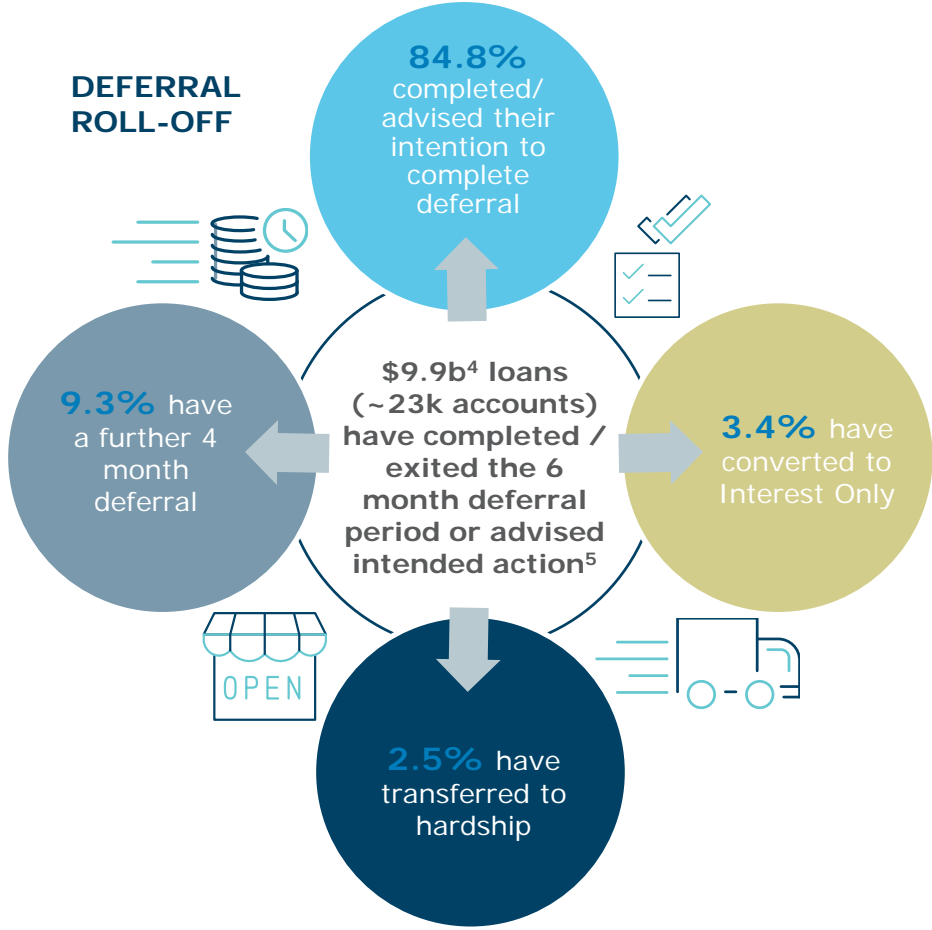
DEFERRAL ROLL-OFF

84.8% completed/ advised their intention to complete deferral

9.3% have a further 4 month deferral

$9.9b$^4$ loans (~23k accounts) have completed / exited the 6 month deferral period or advised intended action$^5$

3.4% have converted to Interest Only

OPEN

2.5% have transferred to hardship